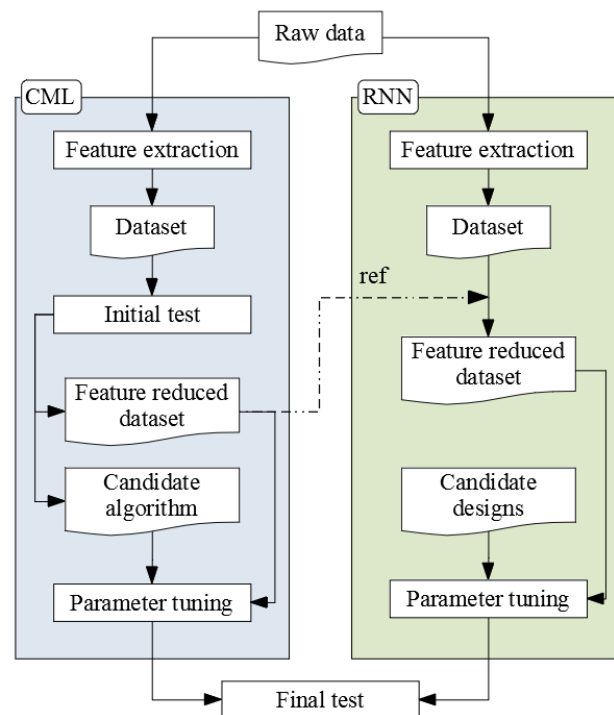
Raw data

CML

Feature extraction

Dataset

Initial test

Feature reduced dataset

Candidate algorithm

Parameter tuning

RNN

Feature extraction

Dataset

ref

Feature reduced dataset

Candidate designs

Parameter tuning

Final test